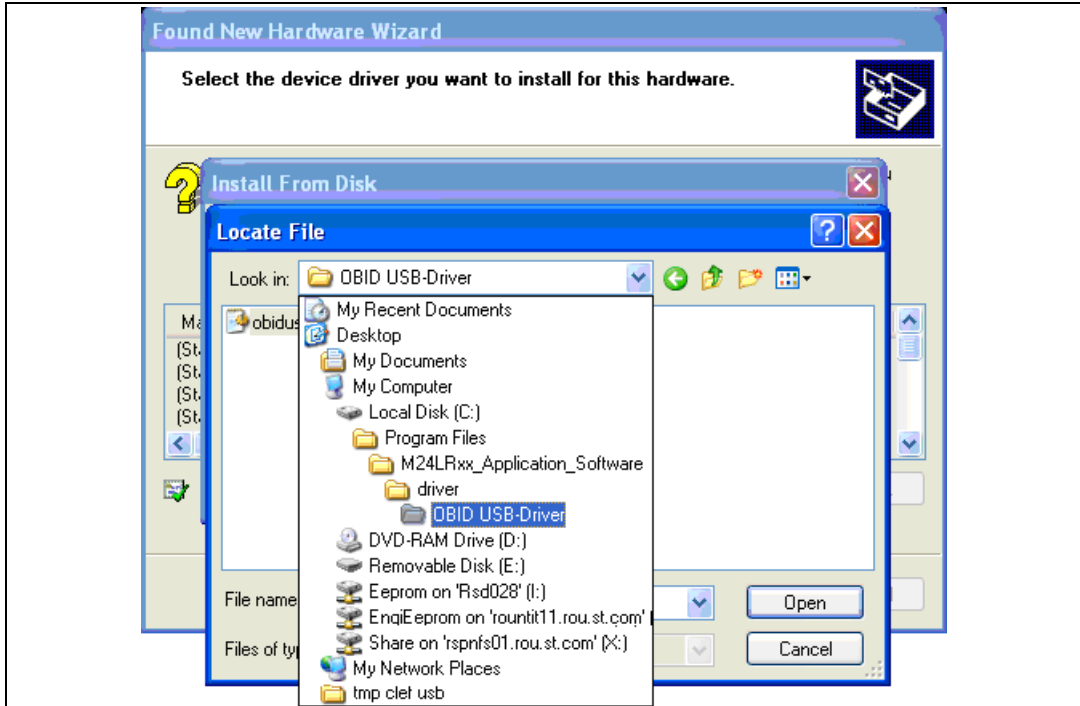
Found New Hardware Wizard

Select the device driver you want to install for this hardware.

Install From Disk

Locate File

Look in: OBID USB-Driver

My Recent Documents
Desktop
My Documents
My Computer
Local Disk (C:)
Program Files
M24LRxx_Application_Software
driver
OBID USB-Driver
DVD-RAM Drive (D:)
Removable Disk (E:)
Eeprom on 'Rsd028' (I:)
EngiEeprom on 'rountit11.rou.st.com'
Share on 'rspnfs01.rou.st.com' (X:)
My Network Places
tmp clet usb

Ma
(St
(St
(St
(St

obidus

File name

Files of typ

Open

Cancel